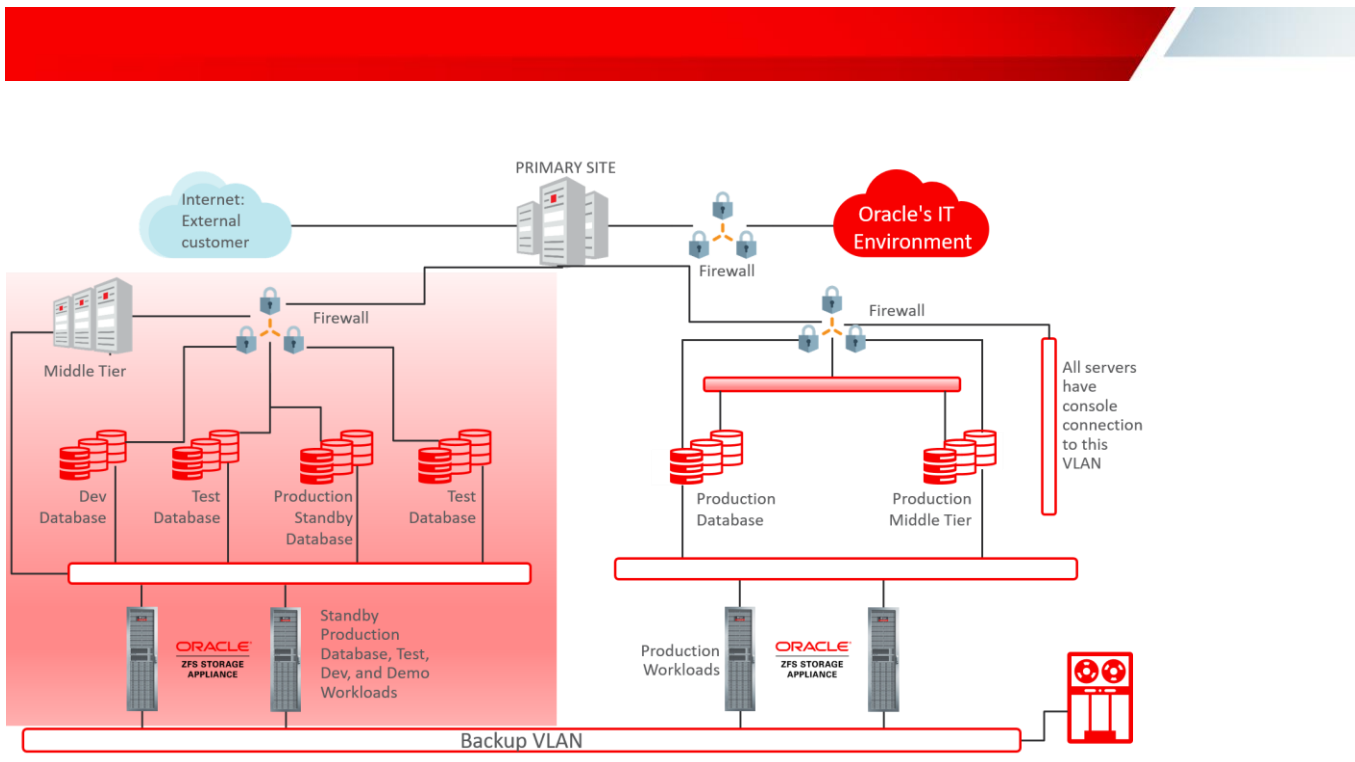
PRIMARY SITE

Internet: External customer

Oracle's IT Environment

Firewall

Firewall

Firewall

Middle Tier

All servers have console connection to this VLAN

Dev Database

Test Database

Production Standby Database

Test Database

Production Database

Production Middle Tier

ORACLE
ZFS STORAGE APPLIANCE

Standby Production Database, Test, Dev, and Demo Workloads

Production Workloads

ORACLE
ZFS STORAGE APPLIANCE

Backup VLAN